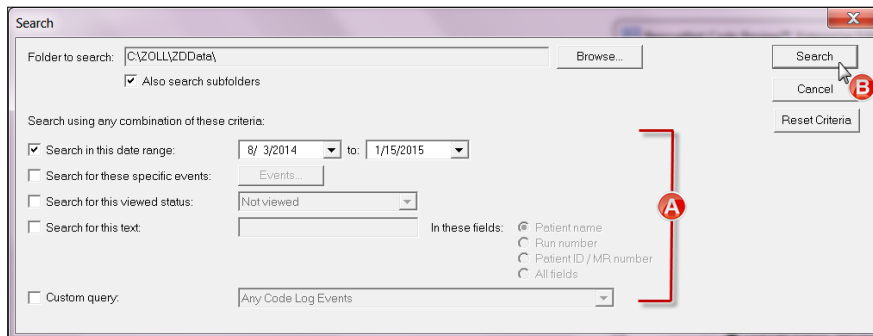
Search

Folder to search: C:\ZOLL\ZDData\ Browse...

Also search subfolders

Search

Cancel

B

Reset Criteria

Search using any combination of these criteria:

Search in this date range: 8/ 3/2014 to: 1/15/2015

Search for these specific events: Events...

Search for this viewed status: Not viewed

A

Search for this text: In these fields: Patient name Run number Patient ID / MR number All fields

Custom query: Any Code Log Events